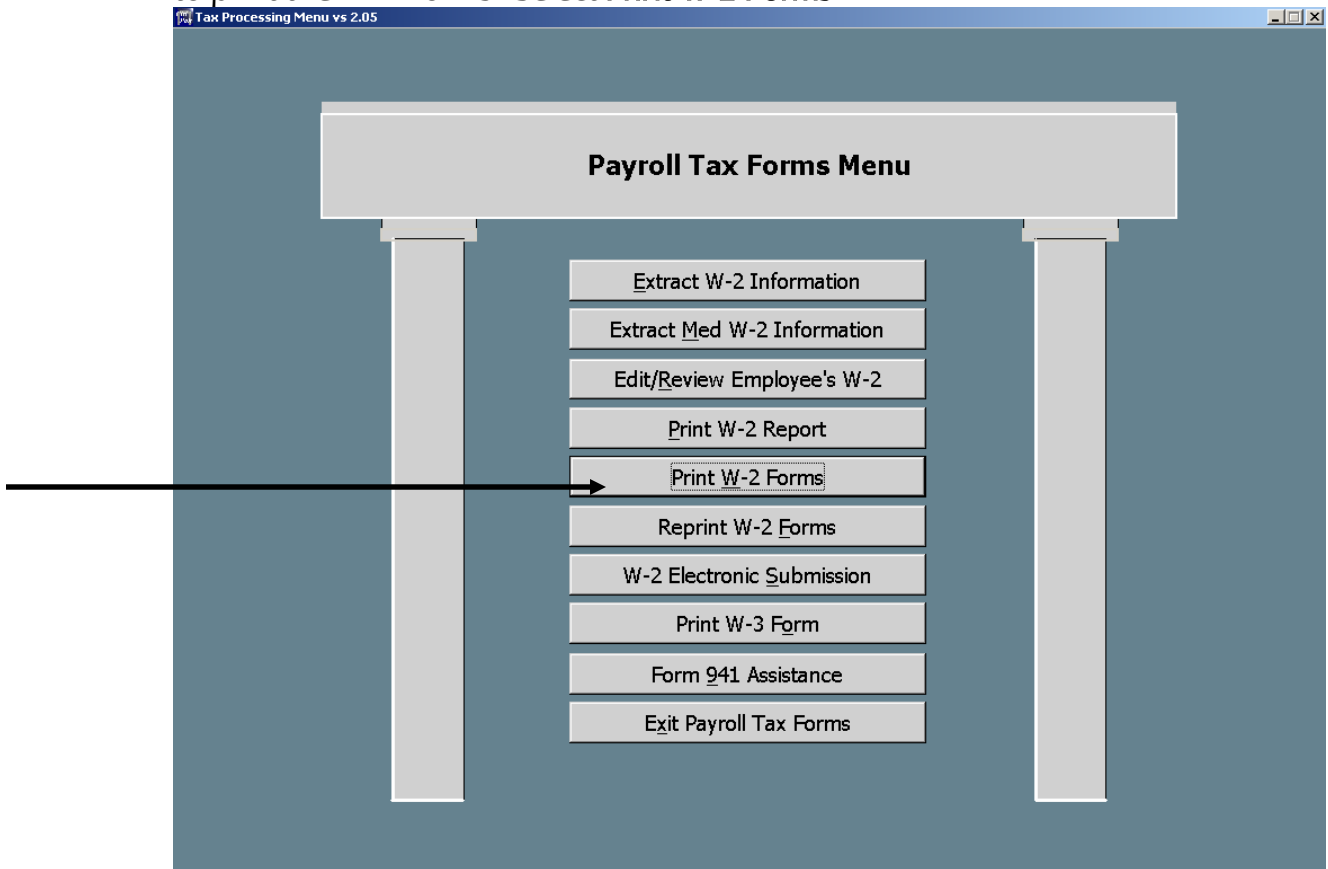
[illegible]

Tax Processing Menu vs 2.05

Payroll Tax Forms Menu

Extract W-2 Information

Extract Med W-2 Information

Edit/Review Employee's W-2

Print W-2 Report

Print W-2 Forms

Reprint W-2 Forms

W-2 Electronic Submission

Print W-3 Form

Form 941 Assistance

Exit Payroll Tax Forms